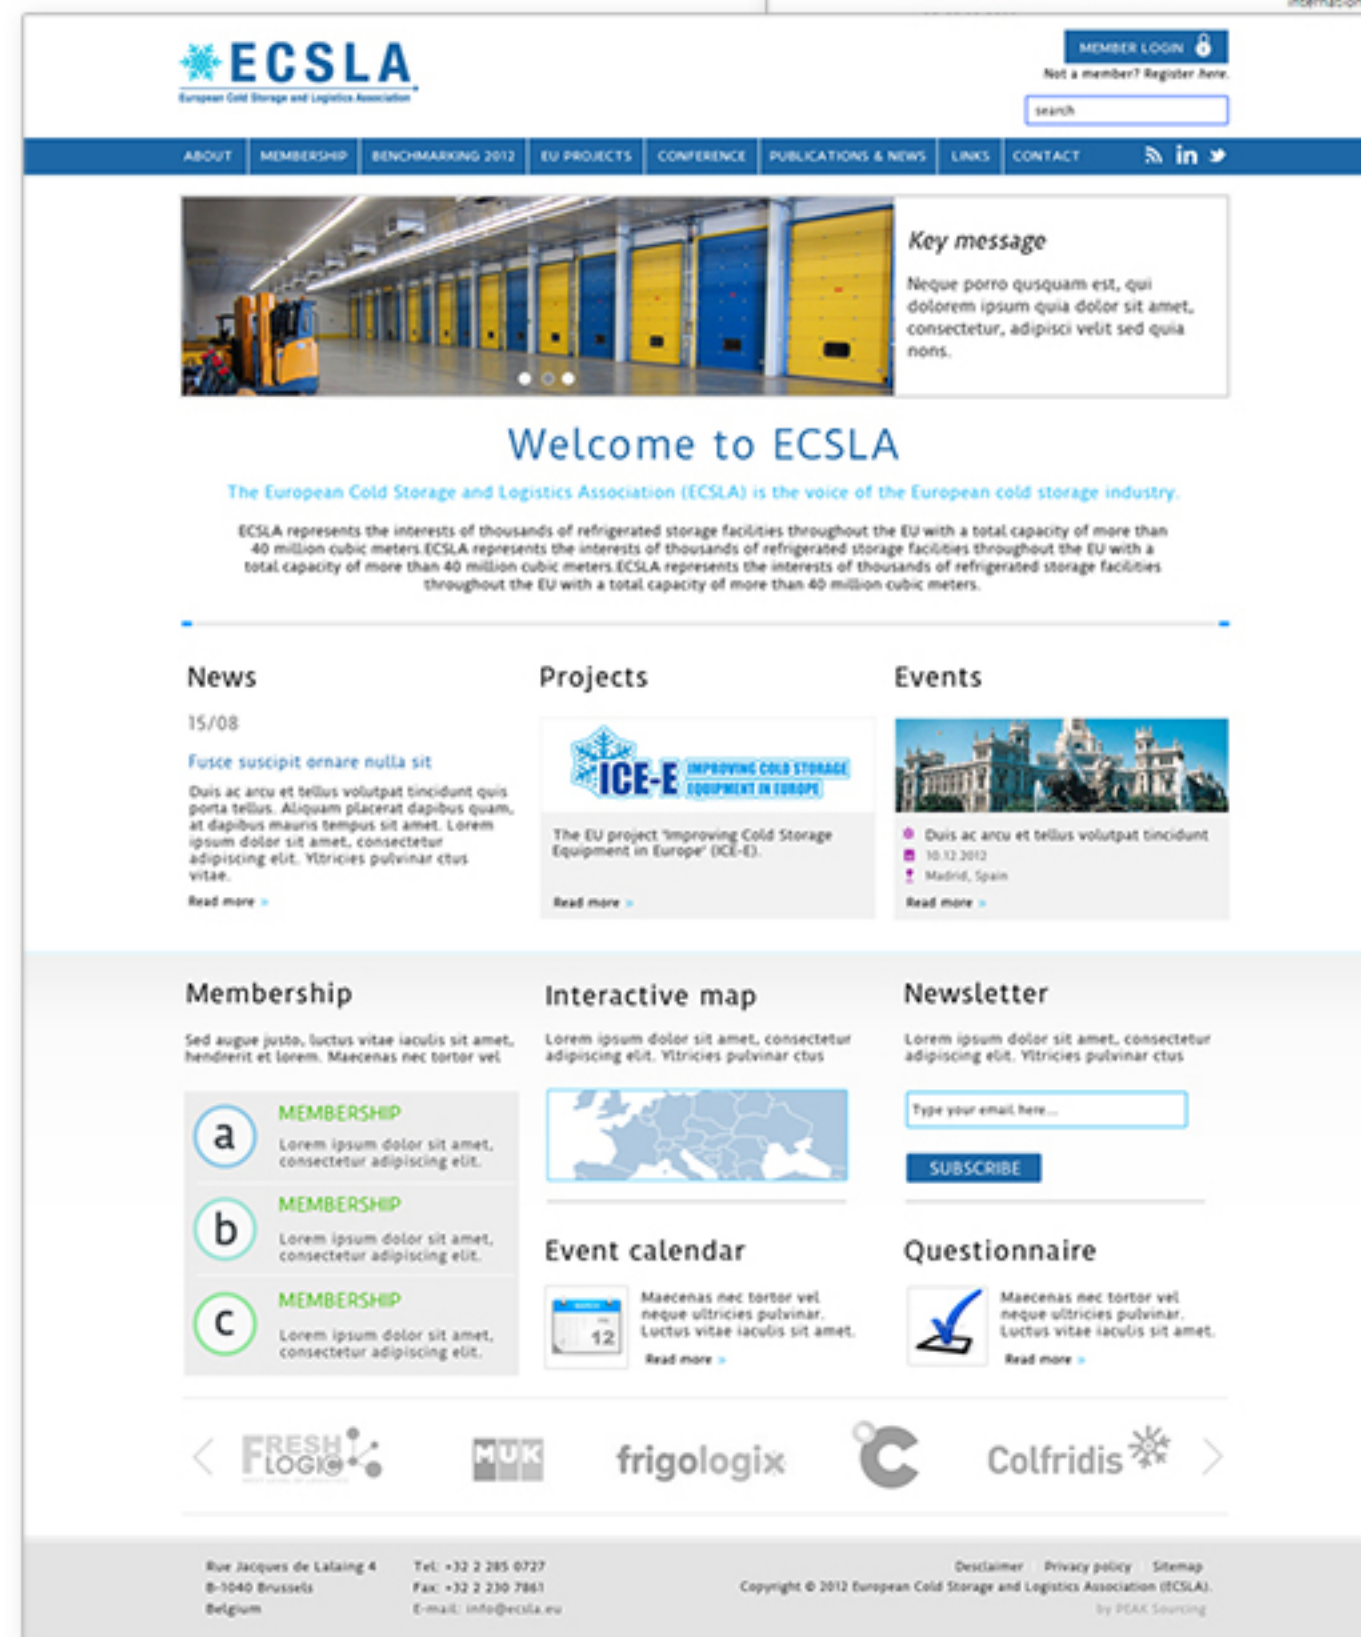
ECSLA
European Cold Storage and Logistics Association

MEMBER LOGIN
Not a member? Register here.
search

ABOUT | MEMBERSHIP | BENCHMARKING 2012 | EU PROJECTS | CONFERENCE | PUBLICATIONS & NEWS | LINKS | CONTACT

Key message

Neque porro qusquam est, qui dolorem ipsum quia dolor sit amet, consectetur, adipisci velit sed quia nons.

Welcome to ECSLA

The European Cold Storage and Logistics Association (ECSLA) is the voice of the European cold storage industry.

ECSLA represents the interests of thousands of refrigerated storage facilities throughout the EU with a total capacity of more than 40 million cubic meters.ECSLA represents the interests of thousands of refrigerated storage facilities throughout the EU with a total capacity of more than 40 million cubic meters.ECSLA represents the interests of thousands of refrigerated storage facilities throughout the EU with a total capacity of more than 40 million cubic meters.

News

15/08

Fusce suscipit ornare nulla sit

Duis ac arcu et tellus volutpat tincidunt quis porta tellus. Aliquam placerat dapibus quam, at dapibus mauris tempus sit amet. Lorem ipsum dolor sit amet, consectetur adipiscing elit. Ytricies pulvinar ctus vitae.

Read more »

Projects

ICE-E IMPROVING COLD STORAGE EQUIPMENT IN EUROPE

The EU project 'Improving Cold Storage Equipment in Europe' (ICE-E).

Read more »

Events

Duis ac arcu et tellus volutpat tincidunt
10.12.2012
Madrid, Spain
Read more »

Membership

Sed augue justo, luctus vitae iaculis sit amet, hendrerit et lorem. Maecenas nec tortor vel

a MEMBERSHIP
Lorem ipsum dolor sit amet, consectetur adipiscing elit.

b MEMBERSHIP
Lorem ipsum dolor sit amet, consectetur adipiscing elit.

c MEMBERSHIP
Lorem ipsum dolor sit amet, consectetur adipiscing elit.

Interactive map

Lorem ipsum dolor sit amet, consectetur adipiscing elit. Ytricies pulvinar ctus

Newsletter

Lorem ipsum dolor sit amet, consectetur adipiscing elit. Ytricies pulvinar ctus

Type your email here...
SUBSCRIBE

Event calendar

12
Maecenas nec tortor vel neque ultricies pulvinar. Luctus vitae iaculis sit amet.
Read more »

Questionnaire

Maecenas nec tortor vel neque ultricies pulvinar. Luctus vitae iaculis sit amet.
Read more »

FRESH LOGIC
MUK
frigologix
Colfridis

Rue Jacques de Lalaing 4
B-1040 Brussels
Belgium

Tel: +32 2 285 0727
Fax: +32 2 230 7861
E-mail: info@ecsla.eu

Desclaimer Privacy policy Sitemap
Copyright © 2012 European Cold Storage and Logistics Association (ECSLA).
by PEAK Sourcing